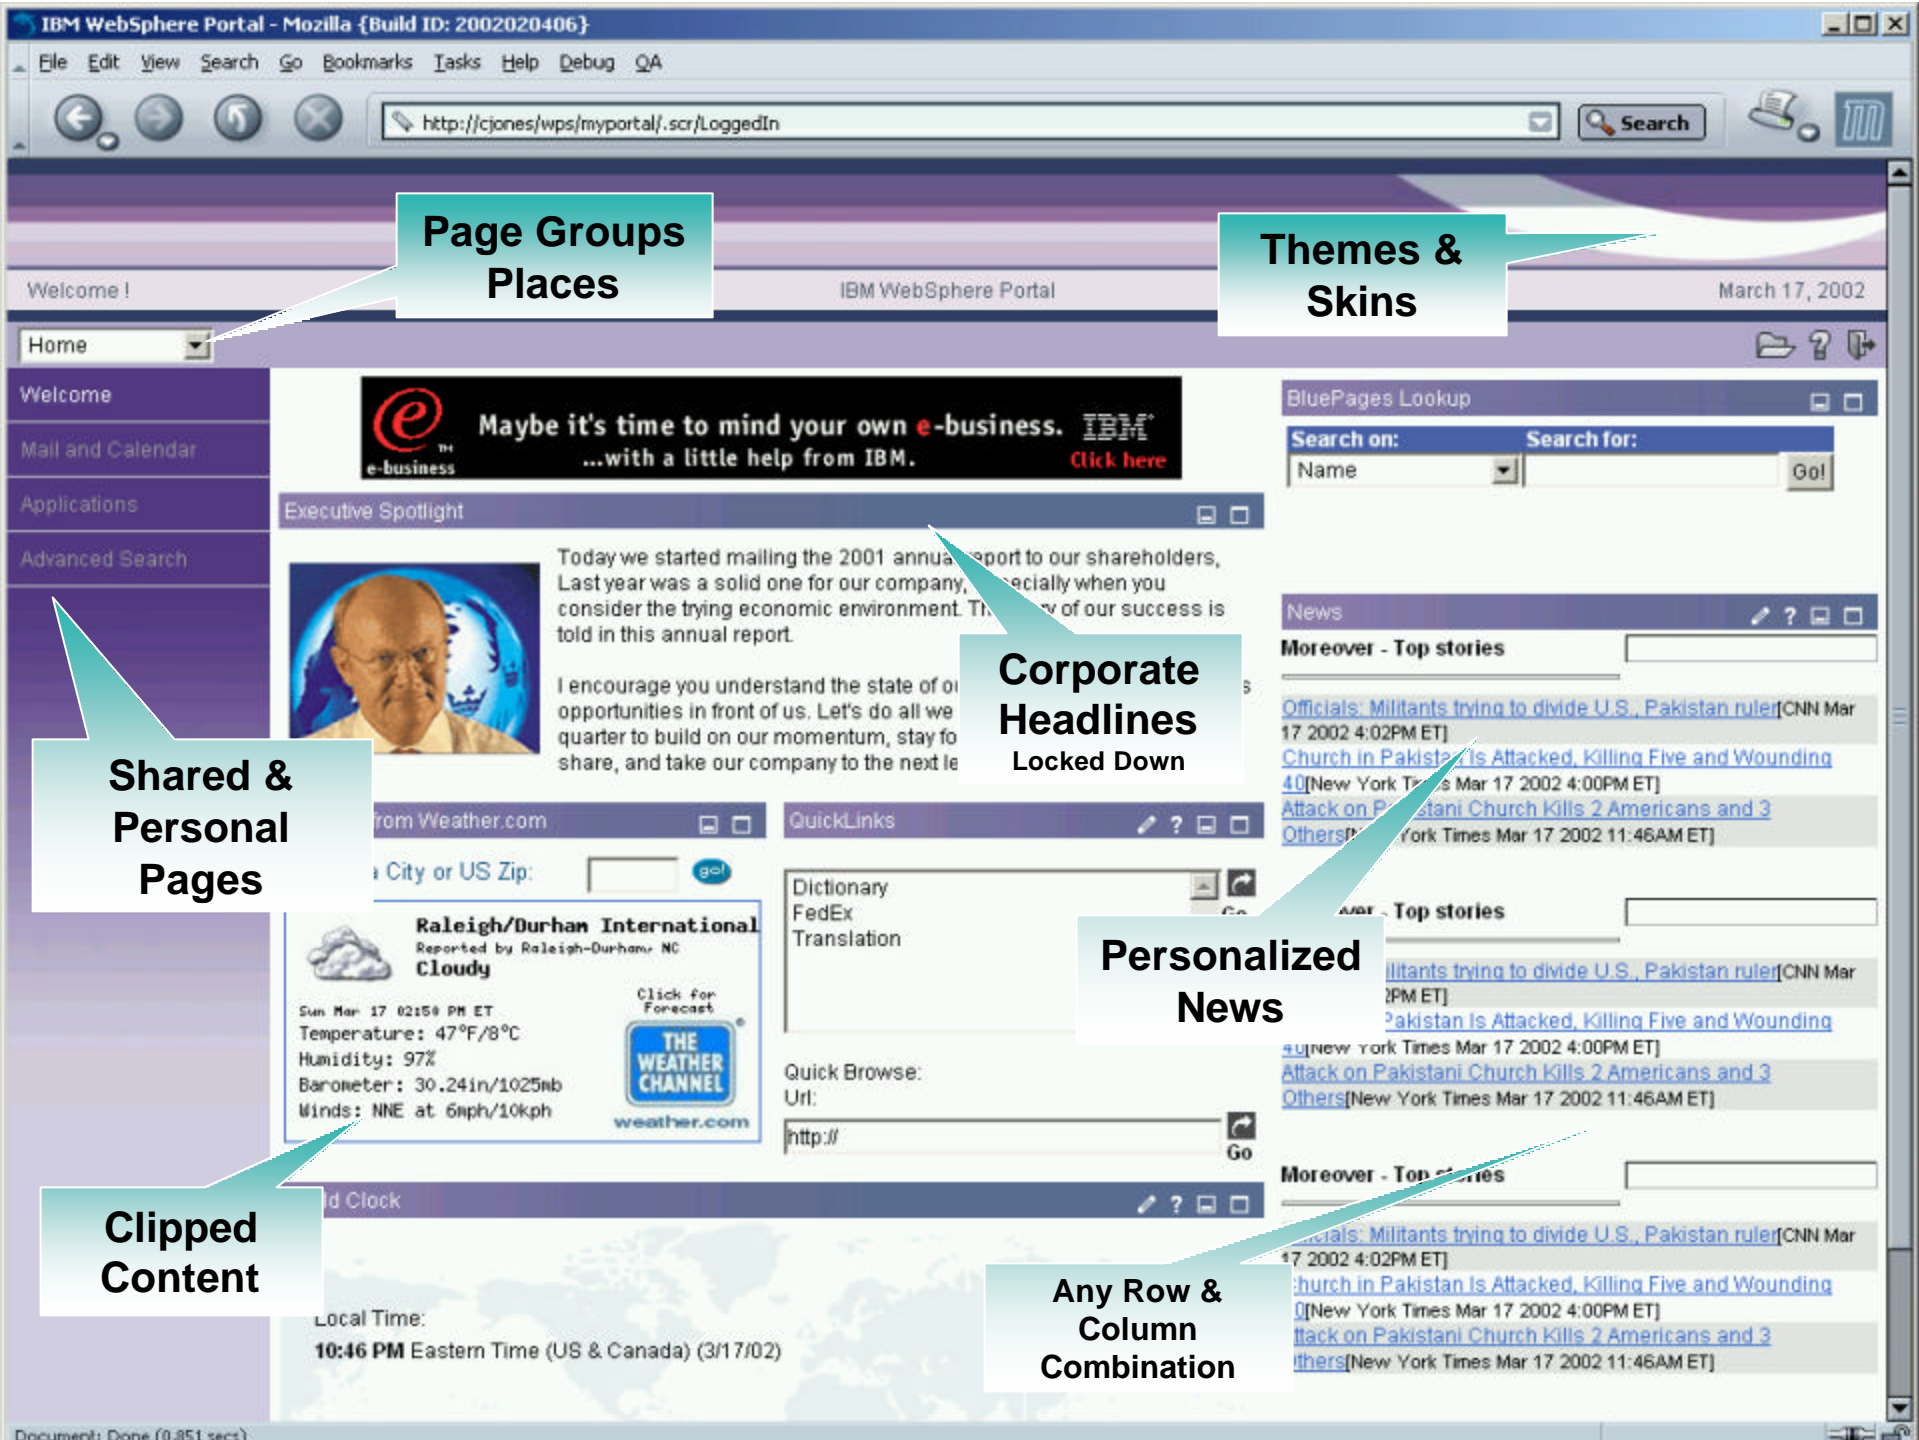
IBM WebSphere Portal - Mozilla {Build ID: 2002020406}

File Edit View Search Go Bookmarks Tasks Help Debug QA

http://cjones/wps/myportal/.scr/LoggedIn

Search

Page Groups Places

Themes & Skins

Welcome ! IBM WebSphere Portal March 17, 2002

Home

Welcome

Mail and Calendar

Applications

Advanced Search

e-business

Maybe it's time to mind your own e-business. IBM ...with a little help from IBM. Click here

Executive Spotlight

Today we started mailing the 2001 annual report to our shareholders. Last year was a solid one for our company, especially when you consider the trying economic environment. Th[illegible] of our success is told in this annual report.

I encourage you understand the state of o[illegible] opportunities in front of us. Let's do all we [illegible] quarter to build on our momentum, stay fo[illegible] share, and take our company to the next le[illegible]

Corporate Headlines Locked Down

BluePages Lookup

Search on: Search for:

Name

Go!

News

Moreover - Top stories

Officials: Militants trying to divide U.S., Pakistan ruler[CNN Mar 17 2002 4:02PM ET]

Church in Pakista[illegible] Is Attacked, Killing Five and Wounding 40[New York Ti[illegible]s Mar 17 2002 4:00PM ET]

Attack on P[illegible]stani Church Kills 2 Americans and 3 Others[N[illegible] York Times Mar 17 2002 11:46AM ET]

Shared & Personal Pages

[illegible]rom Weather.com

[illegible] City or US Zip:

go!

Raleigh/Durham International

Reported by Raleigh-Durham, NC

Cloudy

Sun Mar 17 02:50 PM ET

Temperature: 47°F/8°C

Humidity: 97%

Barometer: 30.24in/1025mb

Winds: NNE at 6mph/10kph

Click for Forecast

THE WEATHER CHANNEL

weather.com

QuickLinks

Dictionary

FedEx

Translation

Go

Quick Browse:

Url:

http://

Go

Personalized News

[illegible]ver - Top stories

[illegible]litants trying to divide U.S., Pakistan ruler[CNN Mar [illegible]PM ET]

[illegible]akistan Is Attacked, Killing Five and Wounding 40[New York Times Mar 17 2002 4:00PM ET]

Attack on Pakistani Church Kills 2 Americans and 3 Others[New York Times Mar 17 2002 11:46AM ET]

Moreover - Top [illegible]ies

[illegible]cials: Militants trying to divide U.S., Pakistan ruler[CNN Mar 17 2002 4:02PM ET]

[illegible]hurch in Pakistan Is Attacked, Killing Five and Wounding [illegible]0[New York Times Mar 17 2002 4:00PM ET]

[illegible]ttack on Pakistani Church Kills 2 Americans and 3 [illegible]thers[New York Times Mar 17 2002 11:46AM ET]

Clipped Content

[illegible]d Clock

Local Time:

10:46 PM Eastern Time (US & Canada) (3/17/02)

Any Row & Column Combination

Document: Done (0.851 secs)